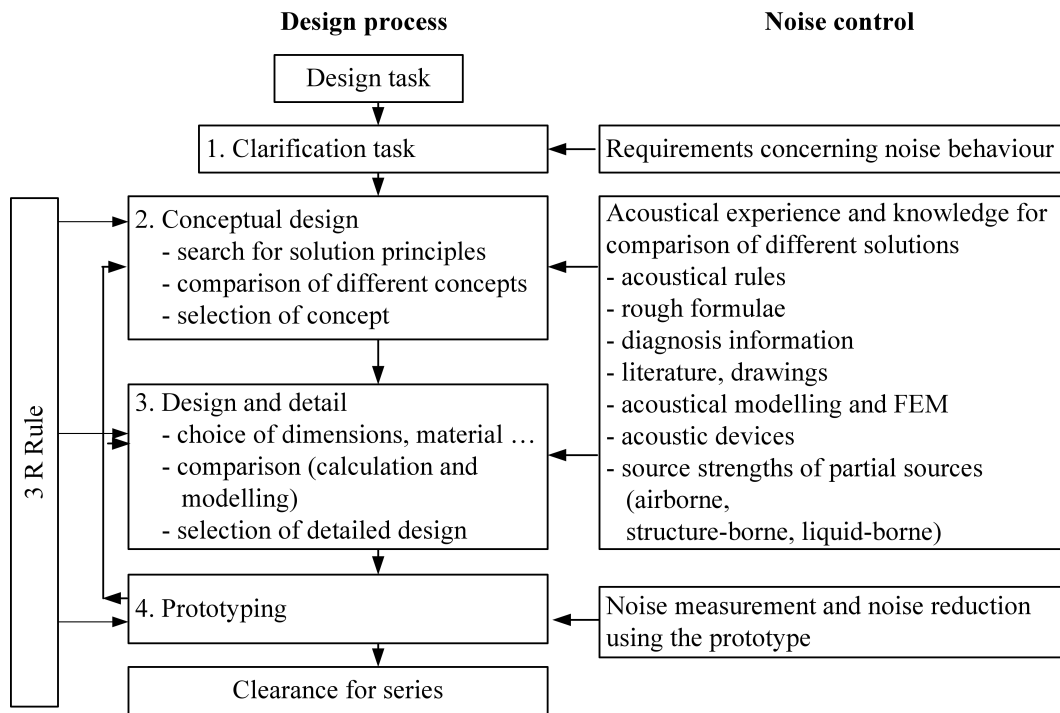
Design process

Noise control

Design task

1. Clarification task

Requirements concerning noise behaviour

3 R Rule

2. Conceptual design
- search for solution principles
- comparison of different concepts
- selection of concept

Acoustical experience and knowledge for comparison of different solutions
- acoustical rules
- rough formulae
- diagnosis information
- literature, drawings
- acoustical modelling and FEM
- acoustic devices
- source strengths of partial sources (airborne, structure-borne, liquid-borne)

3. Design and detail
- choice of dimensions, material …
- comparison (calculation and modelling)
- selection of detailed design

4. Prototyping

Noise measurement and noise reduction using the prototype

Clearance for series